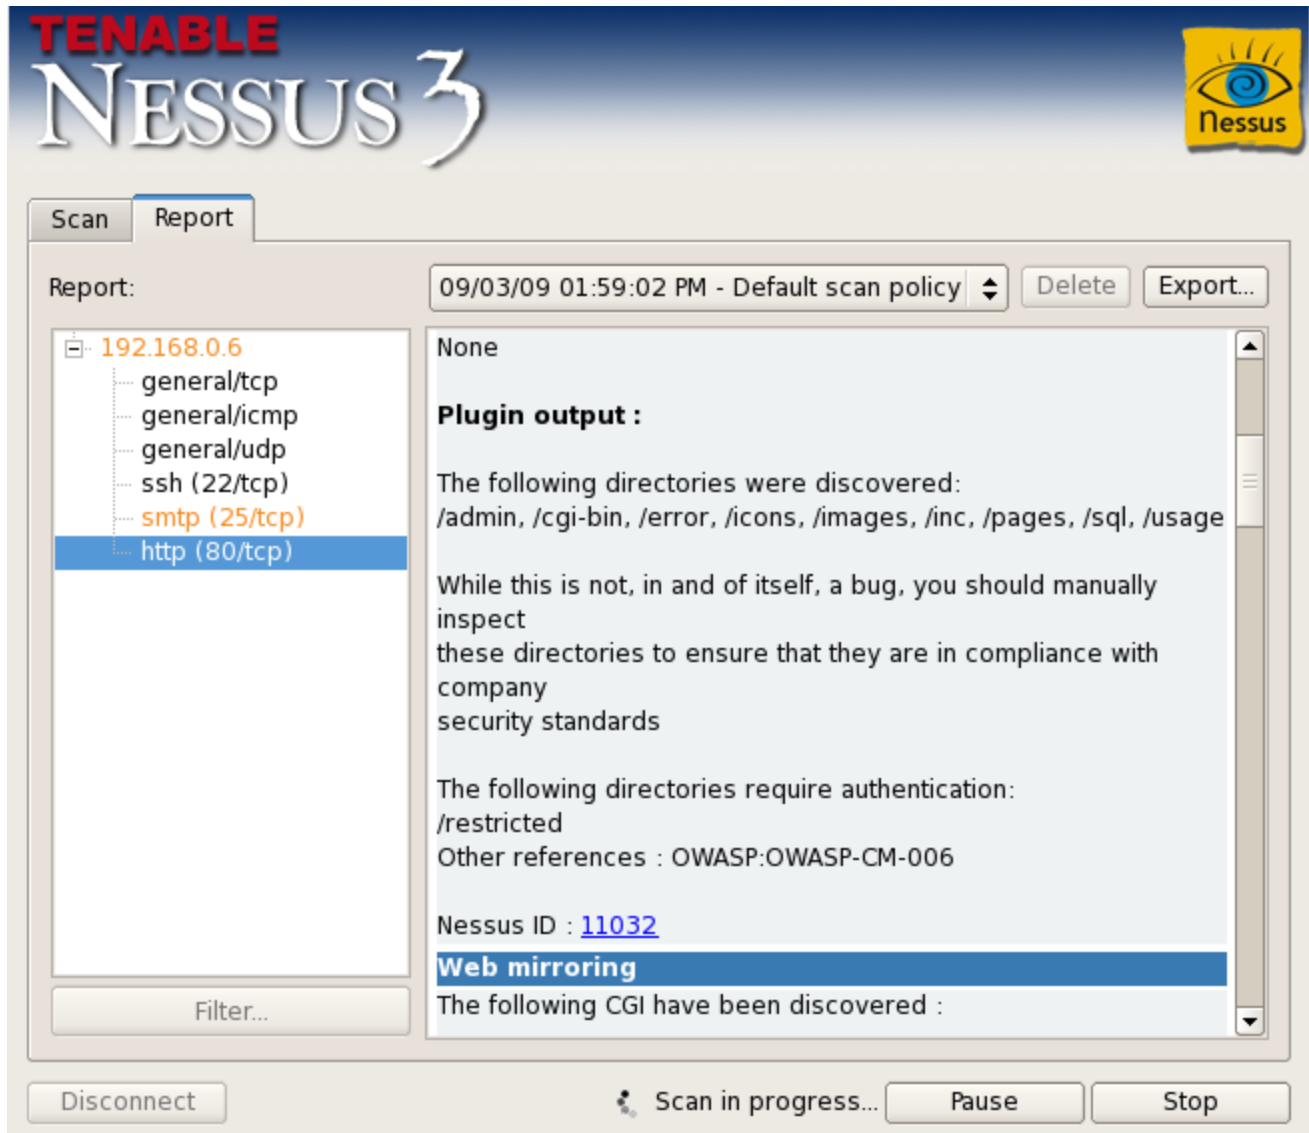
TENABLE
NESSUS 3

Nessus

Scan Report

Report:

09/03/09 01:59:02 PM - Default scan policy

Delete

Export...

192.168.0.6
general/tcp
general/icmp
general/udp
ssh (22/tcp)
smtp (25/tcp)
http (80/tcp)

Filter...

None

**Plugin output :**

The following directories were discovered:
/admin, /cgi-bin, /error, /icons, /images, /inc, /pages, /sql, /usage

While this is not, in and of itself, a bug, you should manually inspect
these directories to ensure that they are in compliance with company
security standards

The following directories require authentication:
/restricted
Other references : OWASP:OWASP-CM-006

Nessus ID : 11032

**Web mirroring**

The following CGI have been discovered :

Disconnect

Scan in progress...

Pause

Stop